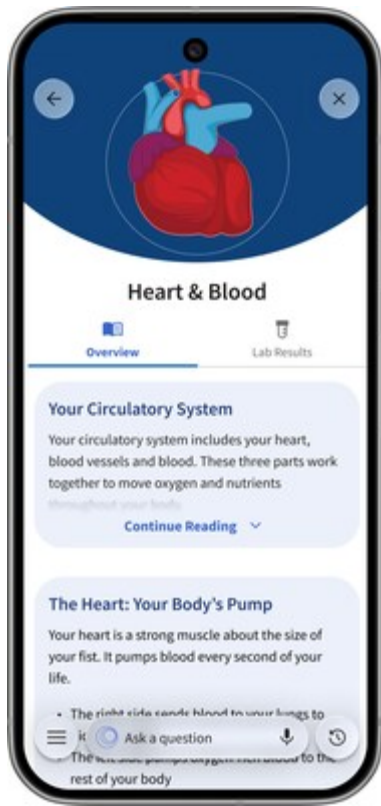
Heart & Blood

Overview

Lab Results

Your Circulatory System

Your circulatory system includes your heart, blood vessels and blood. These three parts work together to move oxygen and nutrients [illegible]

Continue Reading

The Heart: Your Body's Pump

Your heart is a strong muscle about the size of your fist. It pumps blood every second of your life.

• The right side sends blood to your lungs to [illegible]

• The left side pumps oxygen-rich blood to the rest of your body

Ask a question